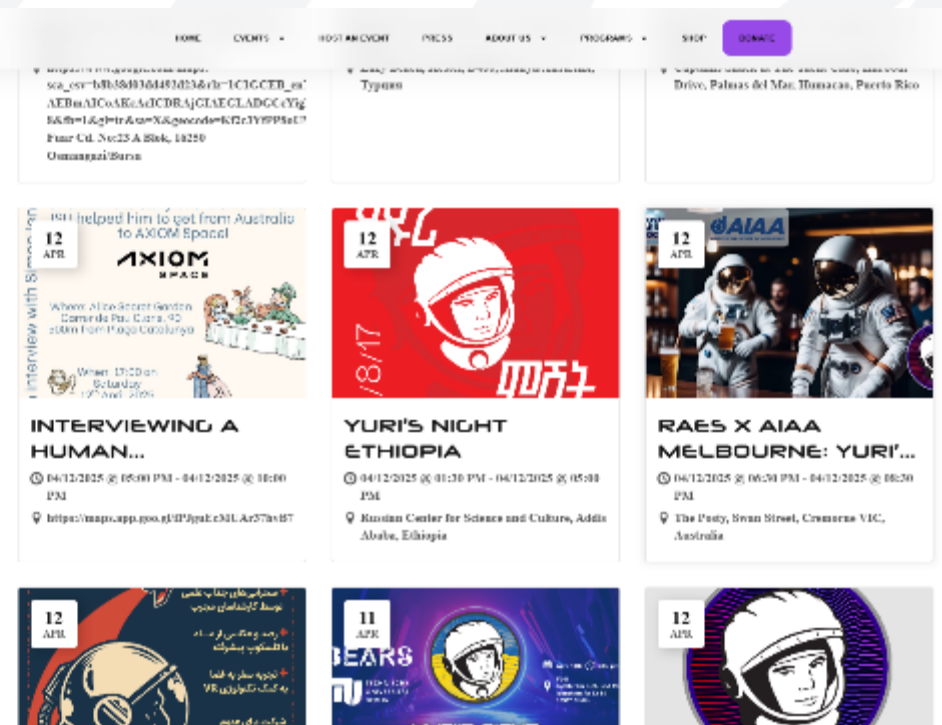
HOME EVENTS HOST AN EVENT PRESS ABOUT US PROGRAMS SHOP DONATE

sca_esv=b8b8d03dd492d23&rlz=1C1GCEB_en AEBmAICoAKcAcICDRAjGIAECLADGCcYig 8&fb=1&gl=tr&sa=X&geocode=Kf2rJY9P8oU Fuar Cd. No:23 A Blok, 16250 Osmangazi/Bursa

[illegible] Typuno

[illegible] Drive, Palmas del Mar, Humacao, Puerto Rico

12 APR

helped him to get from Australia to AXIOM Space!

AXIOM SPACE

Interview with Simon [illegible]

When: 17:00 on Saturday 12th April 2025

INTERVIEWING A HUMAN...

04/12/2025 @ 05:00 PM - 04/12/2025 @ 10:00 PM

https://maps.app.goo.gl/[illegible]

12 APR

/8/17

YURI'S NIGHT ETHIOPIA

04/12/2025 @ 01:30 PM - 04/12/2025 @ 05:00 PM

Russian Center for Science and Culture, Addis Ababa, Ethiopia

12 APR

AIAA

RAES X AIAA MELBOURNE: YURI'...

04/12/2025 @ 06:30 PM - 04/12/2025 @ 08:30 PM

The Posty, Swan Street, Cremorne VIC, Australia

12 APR

11 APR

BEARS

12 APR